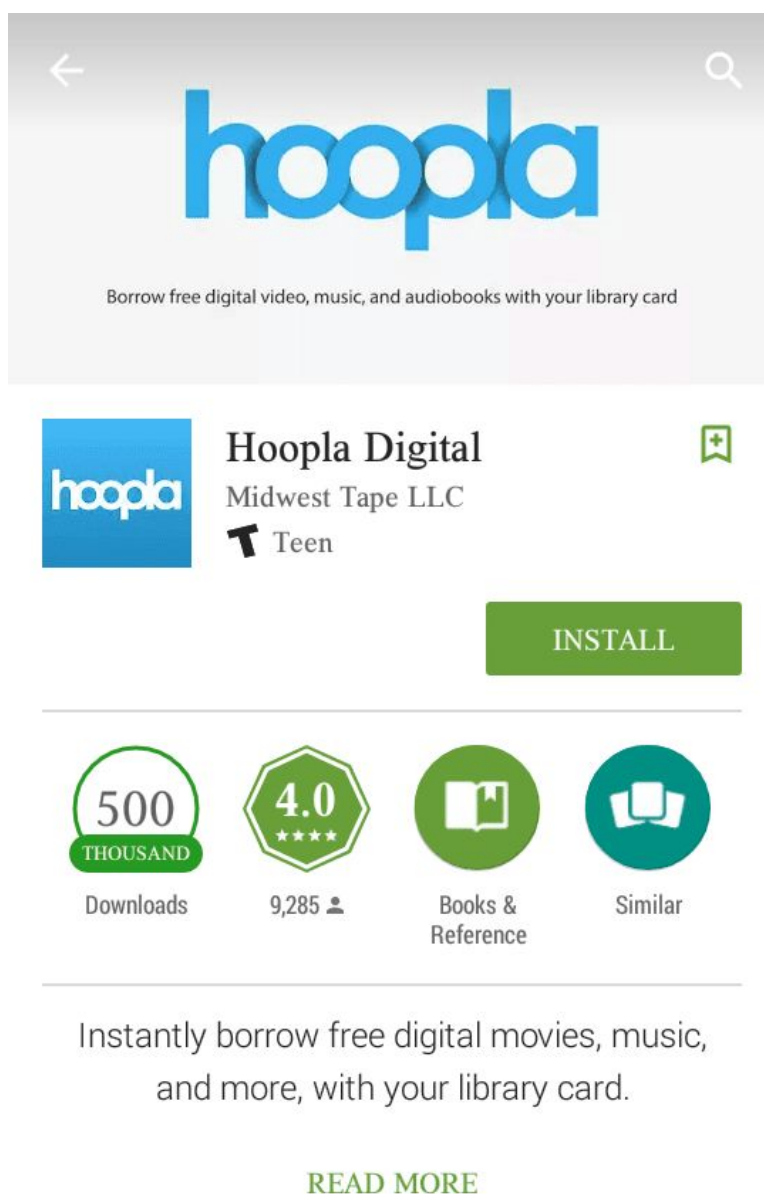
hoopla

Borrow free digital video, music, and audiobooks with your library card

hoopla

Hoopla Digital

Midwest Tape LLC

Teen

INSTALL

500 THOUSAND

Downloads

4.0 ★★★★

9,285

Books & Reference

Similar

Instantly borrow free digital movies, music, and more, with your library card.

READ MORE